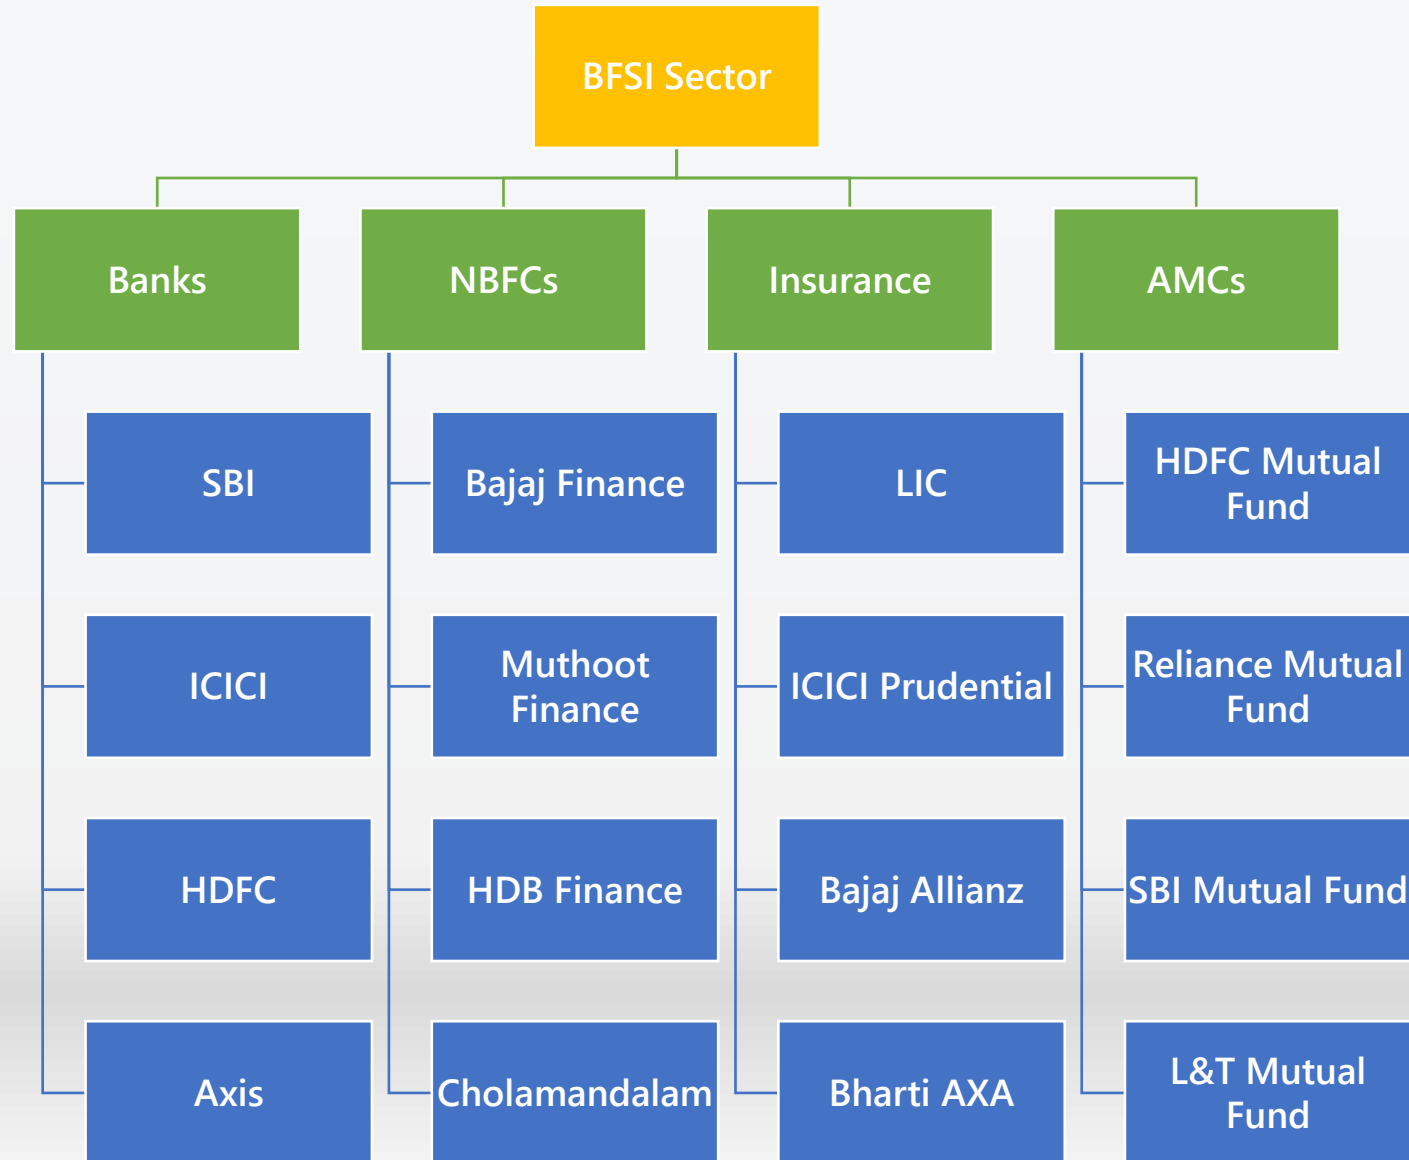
BFSI Sector

Banks

SBI

ICICI

HDFC

Axis

NBFCs

Bajaj Finance

Muthoot Finance

HDB Finance

Cholamandalam

Insurance

LIC

ICICI Prudential

Bajaj Allianz

Bharti AXA

AMCs

HDFC Mutual Fund

Reliance Mutual Fund

SBI Mutual Fund

L&T Mutual Fund